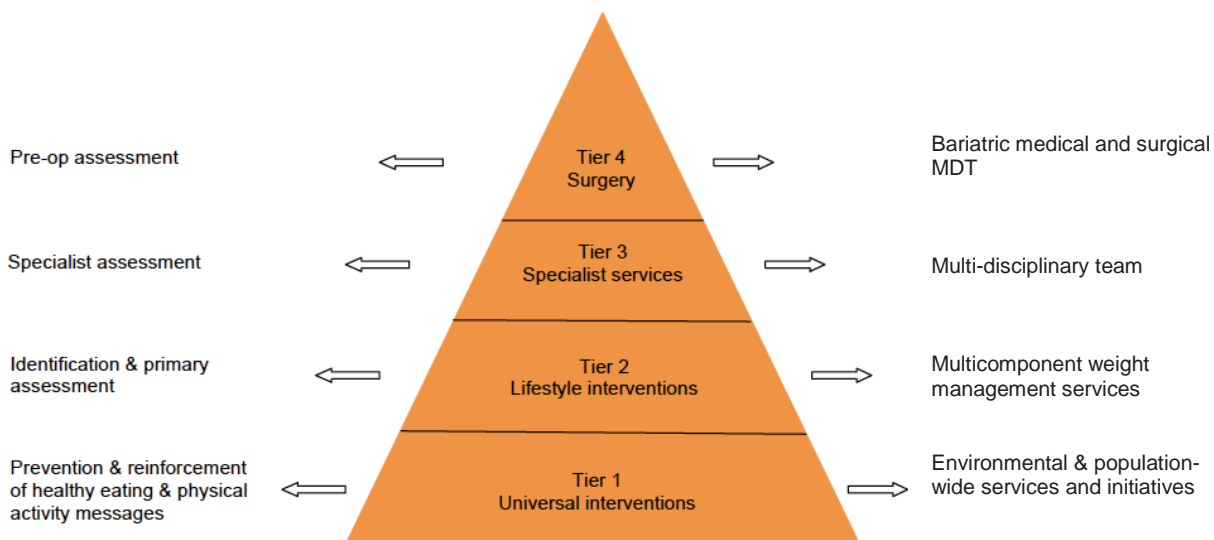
Pre-op assessment

Tier 4
Surgery

Bariatric medical and surgical MDT

Specialist assessment

Tier 3
Specialist services

Multi-disciplinary team

Identification & primary assessment

Tier 2
Lifestyle interventions

Multicomponent weight management services

Prevention & reinforcement of healthy eating & physical activity messages

Tier 1
Universal interventions

Environmental & population-wide services and initiatives